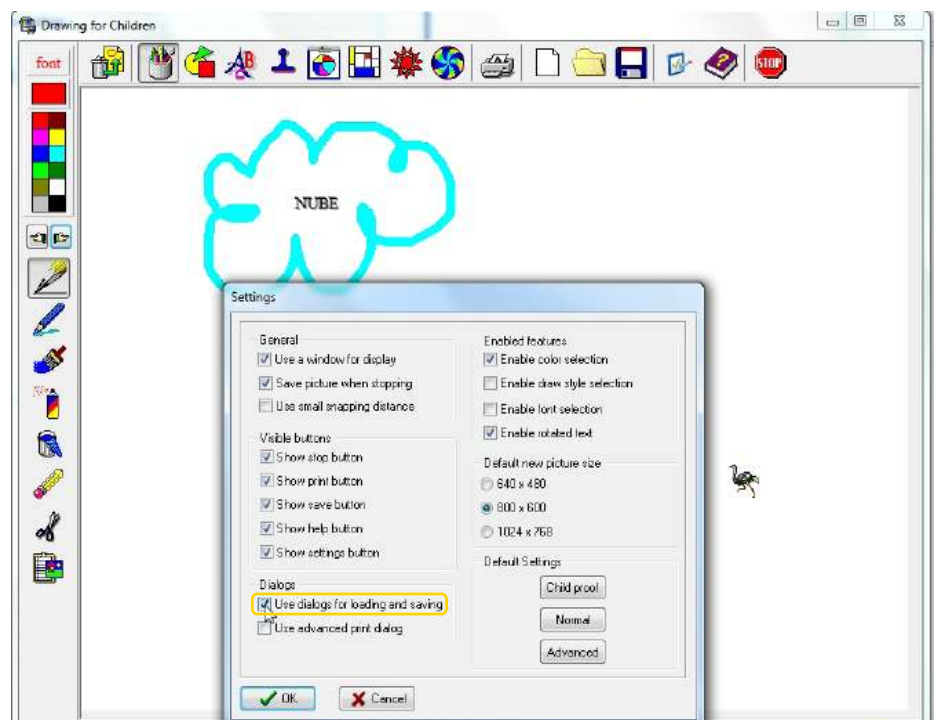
Drawing for Children

font

STOP

NUBE

Settings

General
Use a window for display
Save picture when stopping
Use small snapping distance

Visible buttons
Show stop button
Show print button
Show save button
Show help button
Show settings button

Dialogs
Use dialogs for loading and saving
Use advanced print dialog

Enabled features
Enable color selection
Enable draw style selection
Enable font selection
Enable rotated text

Default new picture size
640 x 480
800 x 600
1024 x 768

Default Settings
Child proof
Normal
Advanced

OK
Cancel